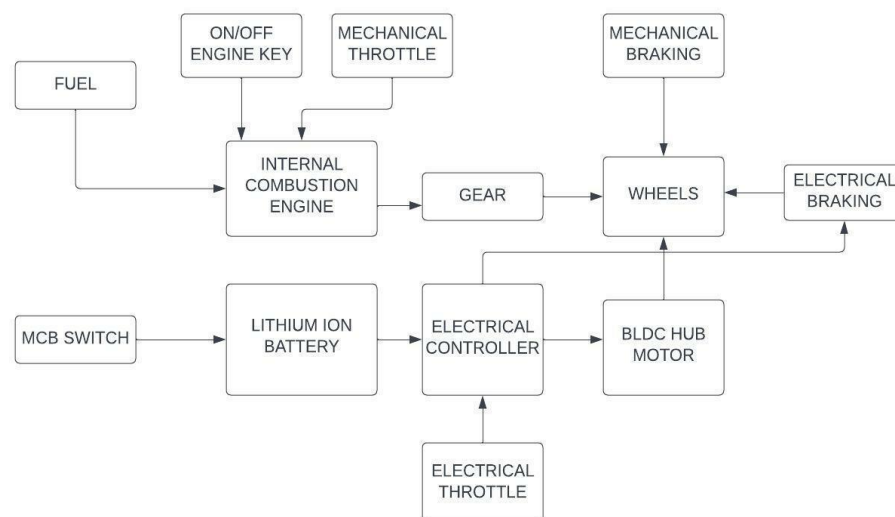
ON/OFF ENGINE KEY

MECHANICAL THROTTLE

MECHANICAL BRAKING

FUEL

INTERNAL COMBUSTION ENGINE

GEAR

WHEELS

ELECTRICAL BRAKING

MCB SWITCH

LITHIUM ION BATTERY

ELECTRICAL CONTROLLER

BLDC HUB MOTOR

ELECTRICAL THROTTLE